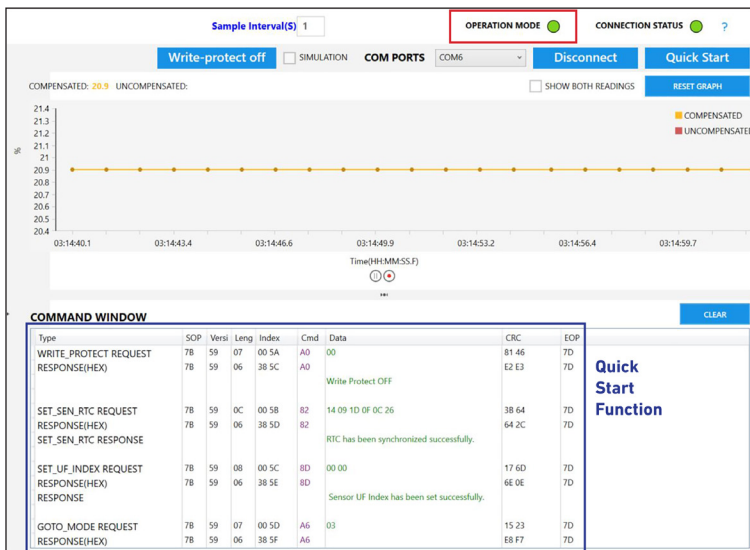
Sample Interval(S) 1

OPERATION MODE

CONNECTION STATUS ?

Write-protect off SIMULATION COM PORTS COM6 Disconnect Quick Start

COMPENSATED: 20.9 UNCOMPENSATED:

SHOW BOTH READINGS RESET GRAPH

21.4
21.3
21.2
21.1
21
20.9
20.8
20.7
20.6
20.5
20.4

%

COMPENSATED
UNCOMPENSATED

03:14:40.1 03:14:43.4 03:14:46.6 03:14:49.9 03:14:53.2 03:14:56.4 03:14:59.7

Time(HH:MM:SS.F)

COMMAND WINDOW

CLEAR

| Type | SOP | Versi | Leng | Index | Cmd | Data | CRC | EOP |
|---|---|---|---|---|---|---|---|---|
| WRITE_PROTECT REQUEST | 7B | 59 | 07 | 00 5A | A0 | 00 | 81 46 | 7D |
| RESPONSE(HEX) | 7B | 59 | 06 | 38 5C | A0 | | E2 E3 | 7D |
| | | | | | | Write Protect OFF | | |
| SET_SEN_RTC REQUEST | 7B | 59 | 0C | 00 5B | 82 | 14 09 1D 0F 0C 26 | 3B 64 | 7D |
| RESPONSE(HEX) | 7B | 59 | 06 | 38 5D | 82 | | 64 2C | 7D |
| SET_SEN_RTC RESPONSE | | | | | | RTC has been synchronized successfully. | | |
| SET_UF_INDEX REQUEST | 7B | 59 | 08 | 00 5C | 8D | 00 00 | 17 6D | 7D |
| RESPONSE(HEX) | 7B | 59 | 06 | 38 5E | 8D | | 6E 0E | 7D |
| RESPONSE | | | | | | Sensor UF Index has been set successfully. | | |
| GOTO_MODE REQUEST | 7B | 59 | 07 | 00 5D | A6 | 03 | 15 23 | 7D |
| RESPONSE(HEX) | 7B | 59 | 06 | 38 5F | A6 | | E8 F7 | 7D |

Quick Start Function